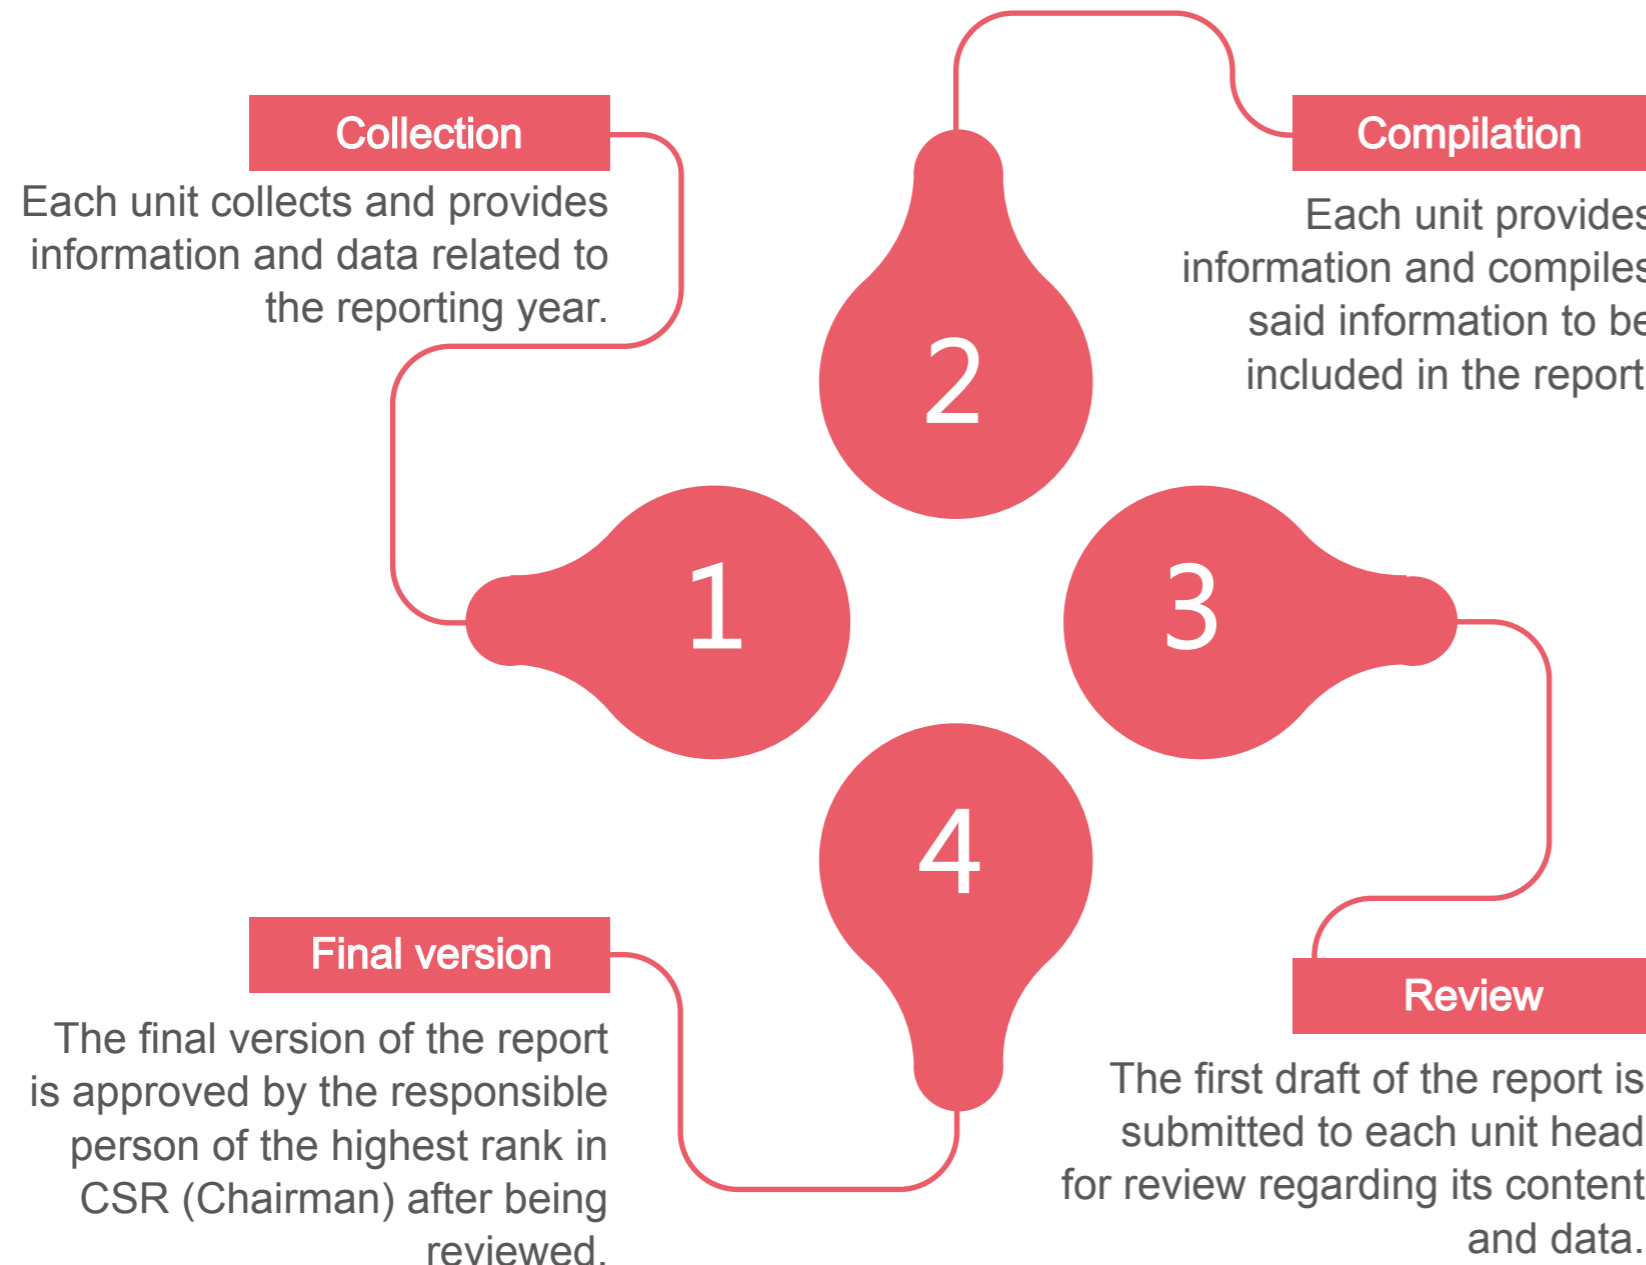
Collection

Each unit collects and provides information and data related to the reporting year.

Compilation

Each unit provides information and compiles said information to be included in the report

1

2

3

4

Final version

The final version of the report is approved by the responsible person of the highest rank in CSR (Chairman) after being reviewed.

Review

The first draft of the report is submitted to each unit head for review regarding its content and data.